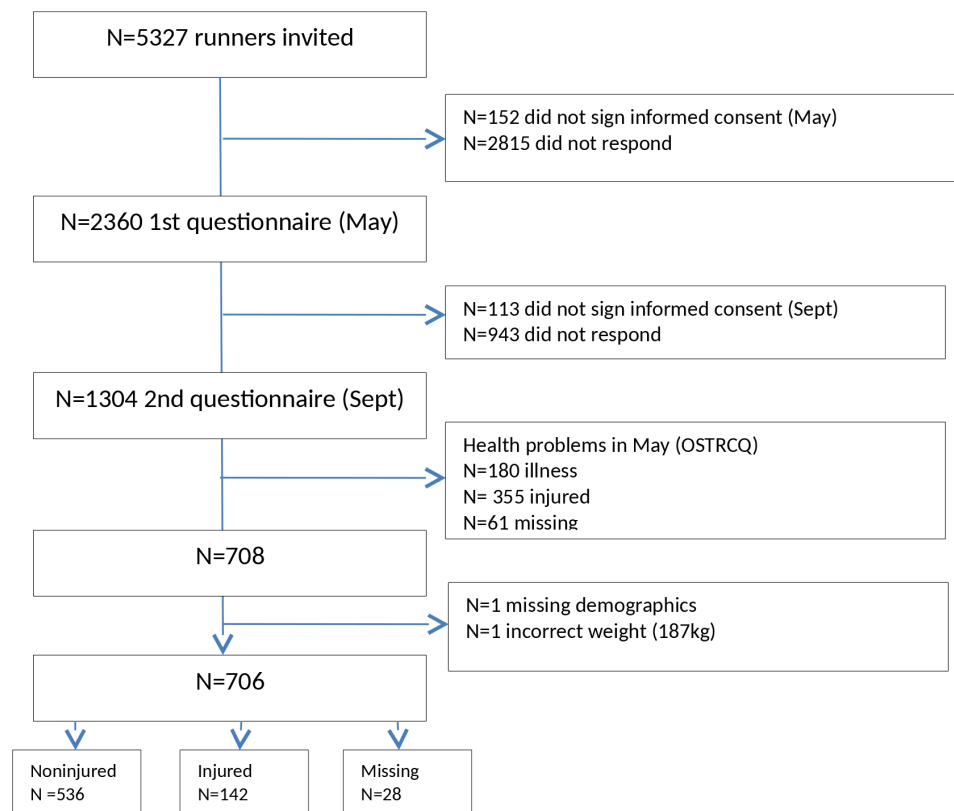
N=5327 runners invited

N=152 did not sign informed consent (May)
N=2815 did not respond

N=2360 1st questionnaire (May)

N=113 did not sign informed consent (Sept)
N=943 did not respond

N=1304 2nd questionnaire (Sept)

Health problems in May (OSTRCQ)
N=180 illness
N= 355 injured
N=61 missing

N=708

N=1 missing demographics
N=1 incorrect weight (187kg)

N=706

Noninjured
N =536

Injured
N=142

Missing
N=28